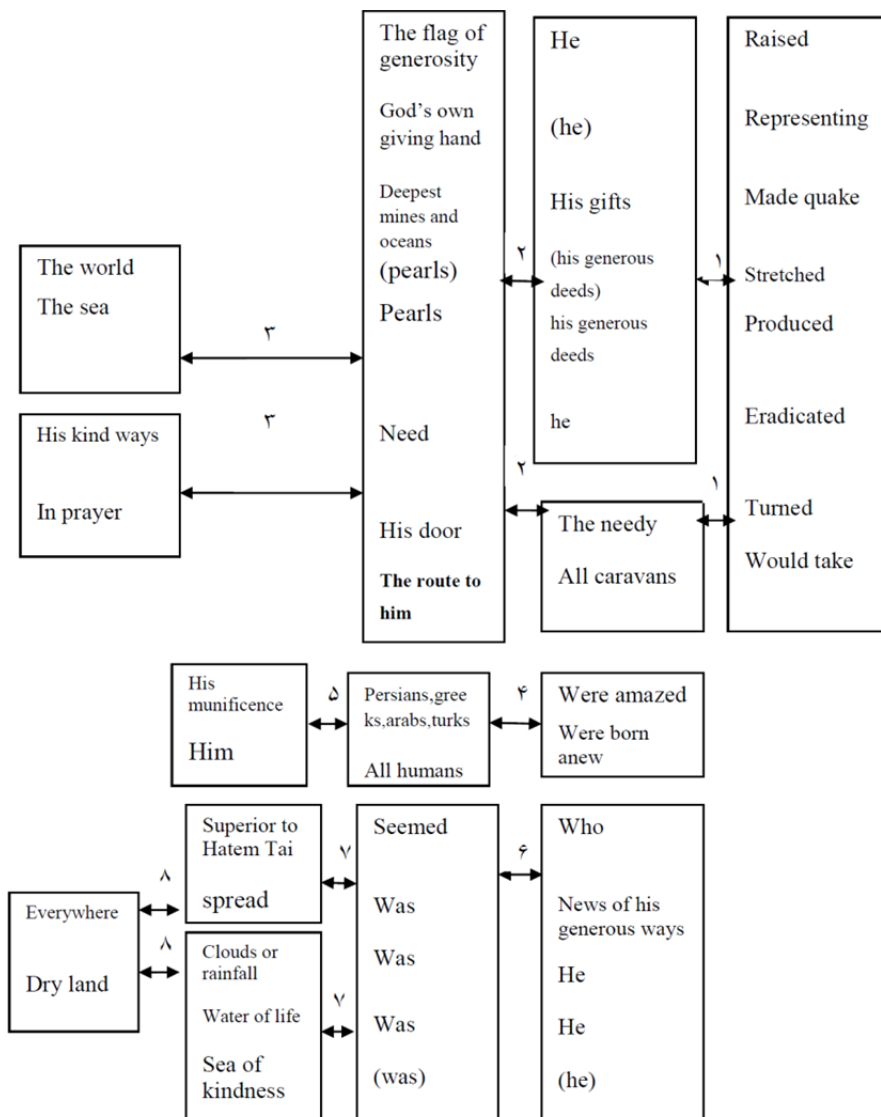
The flag of generosity

God's own giving hand

Deepest mines and oceans

(pearls)

Pearls

Need

His door

The route to him

He

(he)

His gifts

(his generous deeds)

his generous deeds

he

Raised

Representing

Made quake

Stretched

Produced

Eradicated

Turned

Would take

۲

۱

The world

The sea

۳

His kind ways

In prayer

۳

۲

۱

The needy

All caravans

His munificence

Him

۵

Persians,greeks,arabs,turks

All humans

۴

Were amazed

Were born anew

Superior to Hatem Tai

spread

۷

Seemed

Was

Was

Was

(was)

۶

Who

News of his generous ways

He

He

(he)

۸

Everywhere

Dry land

۸

Clouds or rainfall

Water of life

Sea of kindness

۷